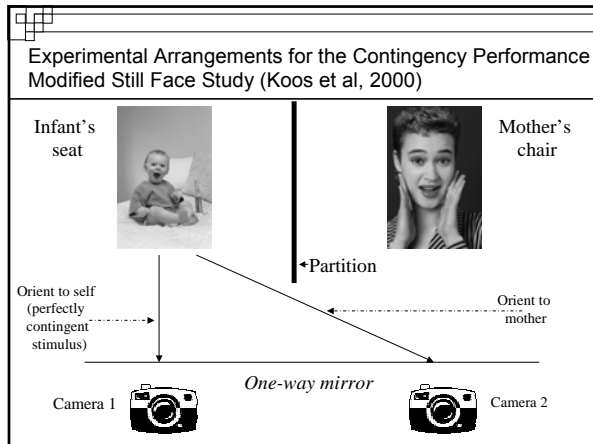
Experimental Arrangements for the Contingency Performance Modified Still Face Study (Koos et al, 2000)

Infant's seat

Mother's chair

Partition

Orient to self (perfectly contingent stimulus)

Orient to mother

One-way mirror

Camera 1

Camera 2